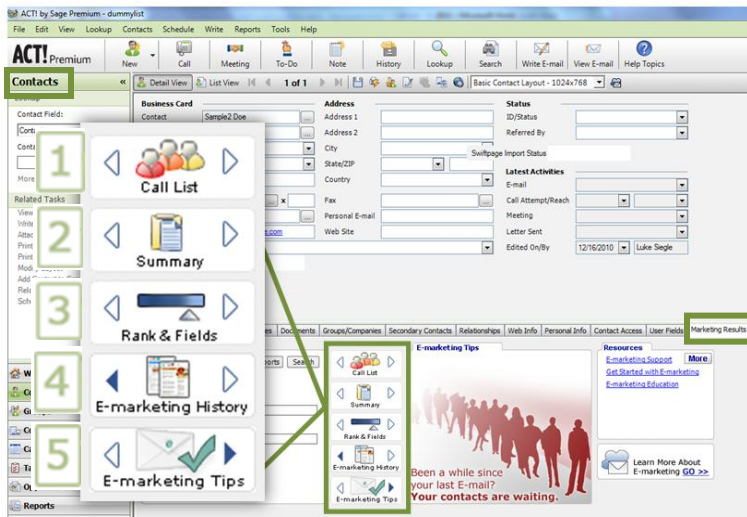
ACT! by Sage Premium - dummylist

File Edit View Lookup Contacts Schedule Write Reports Tools Help

ACT! Premium

New Call Meeting To-Do Note History Lookup Search Write E-mail View E-mail Help Topics

Contacts «

Detail View List View 1 of 1 Basic Contact Layout - 1024x768

Contact Field:

Related Tasks

Business Card
Contact Sample2 Doe

Address
Address 1
Address 2
City
State/ZIP
Country
Fax
Personal E-mail
Web Site

Status
ID/Status
Referred By

Swiftpage Import Status

Latest Activities
E-mail
Call Attempt/Reach
Meeting
Letter Sent
Edited On/By 12/16/2010 Luke Siegle

1 Call List

2 Summary

3 Rank & Fields

4 E-marketing History

5 E-marketing Tips

Documents Groups/Companies Secondary Contacts Relationships Web Info Personal Info Contact Access User Fields Marketing Results

Search

Call List
Summary
Rank & Fields
E-marketing History
E-marketing Tips

E-marketing Tips

Been a while since your last E-mail?
Your contacts are waiting.

Resources More
E-marketing Support
Get Started with E-marketing
E-marketing Education

Learn More About E-marketing GO >>

Reports